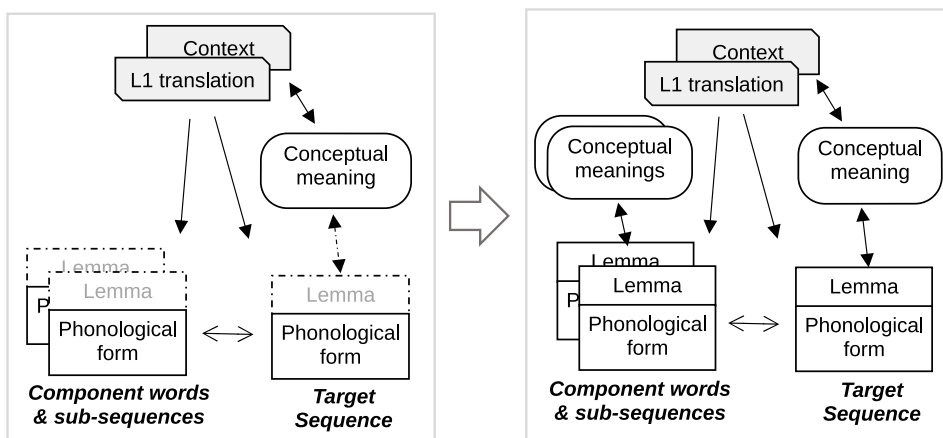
Context
L1 translation
Conceptual meaning
Lemma
P
Lemma
Phonological form
Lemma
Phonological form
Component words & sub-sequences
Target Sequence

Context
L1 translation
Conceptual meanings
Conceptual meaning
Lemma
P
Lemma
Phonological form
Lemma
Phonological form
Component words & sub-sequences
Target Sequence